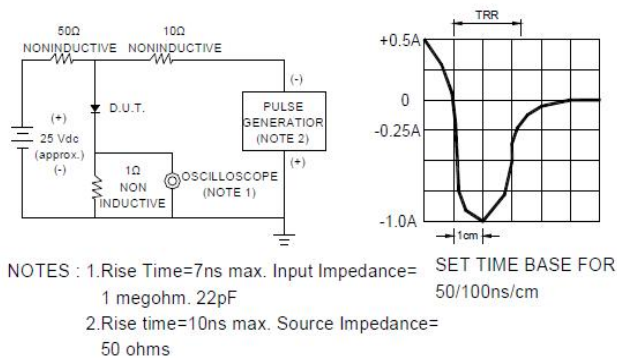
50Ω NONINDUCTIVE

10Ω NONINDUCTIVE

D.U.T.

(+)
25 Vdc
(approx.)
(-)

1Ω NON INDUCTIVE

OSCILLOSCOPE (NOTE 1)

(-)
PULSE GENERATIOR (NOTE 2)
(+)

TRR

+0.5A

0

-0.25A

-1.0A

1cm

NOTES : 1.Rise Time=7ns max. Input Impedance= 1 megohm. 22pF
2.Rise time=10ns max. Source Impedance= 50 ohms

SET TIME BASE FOR 50/100ns/cm